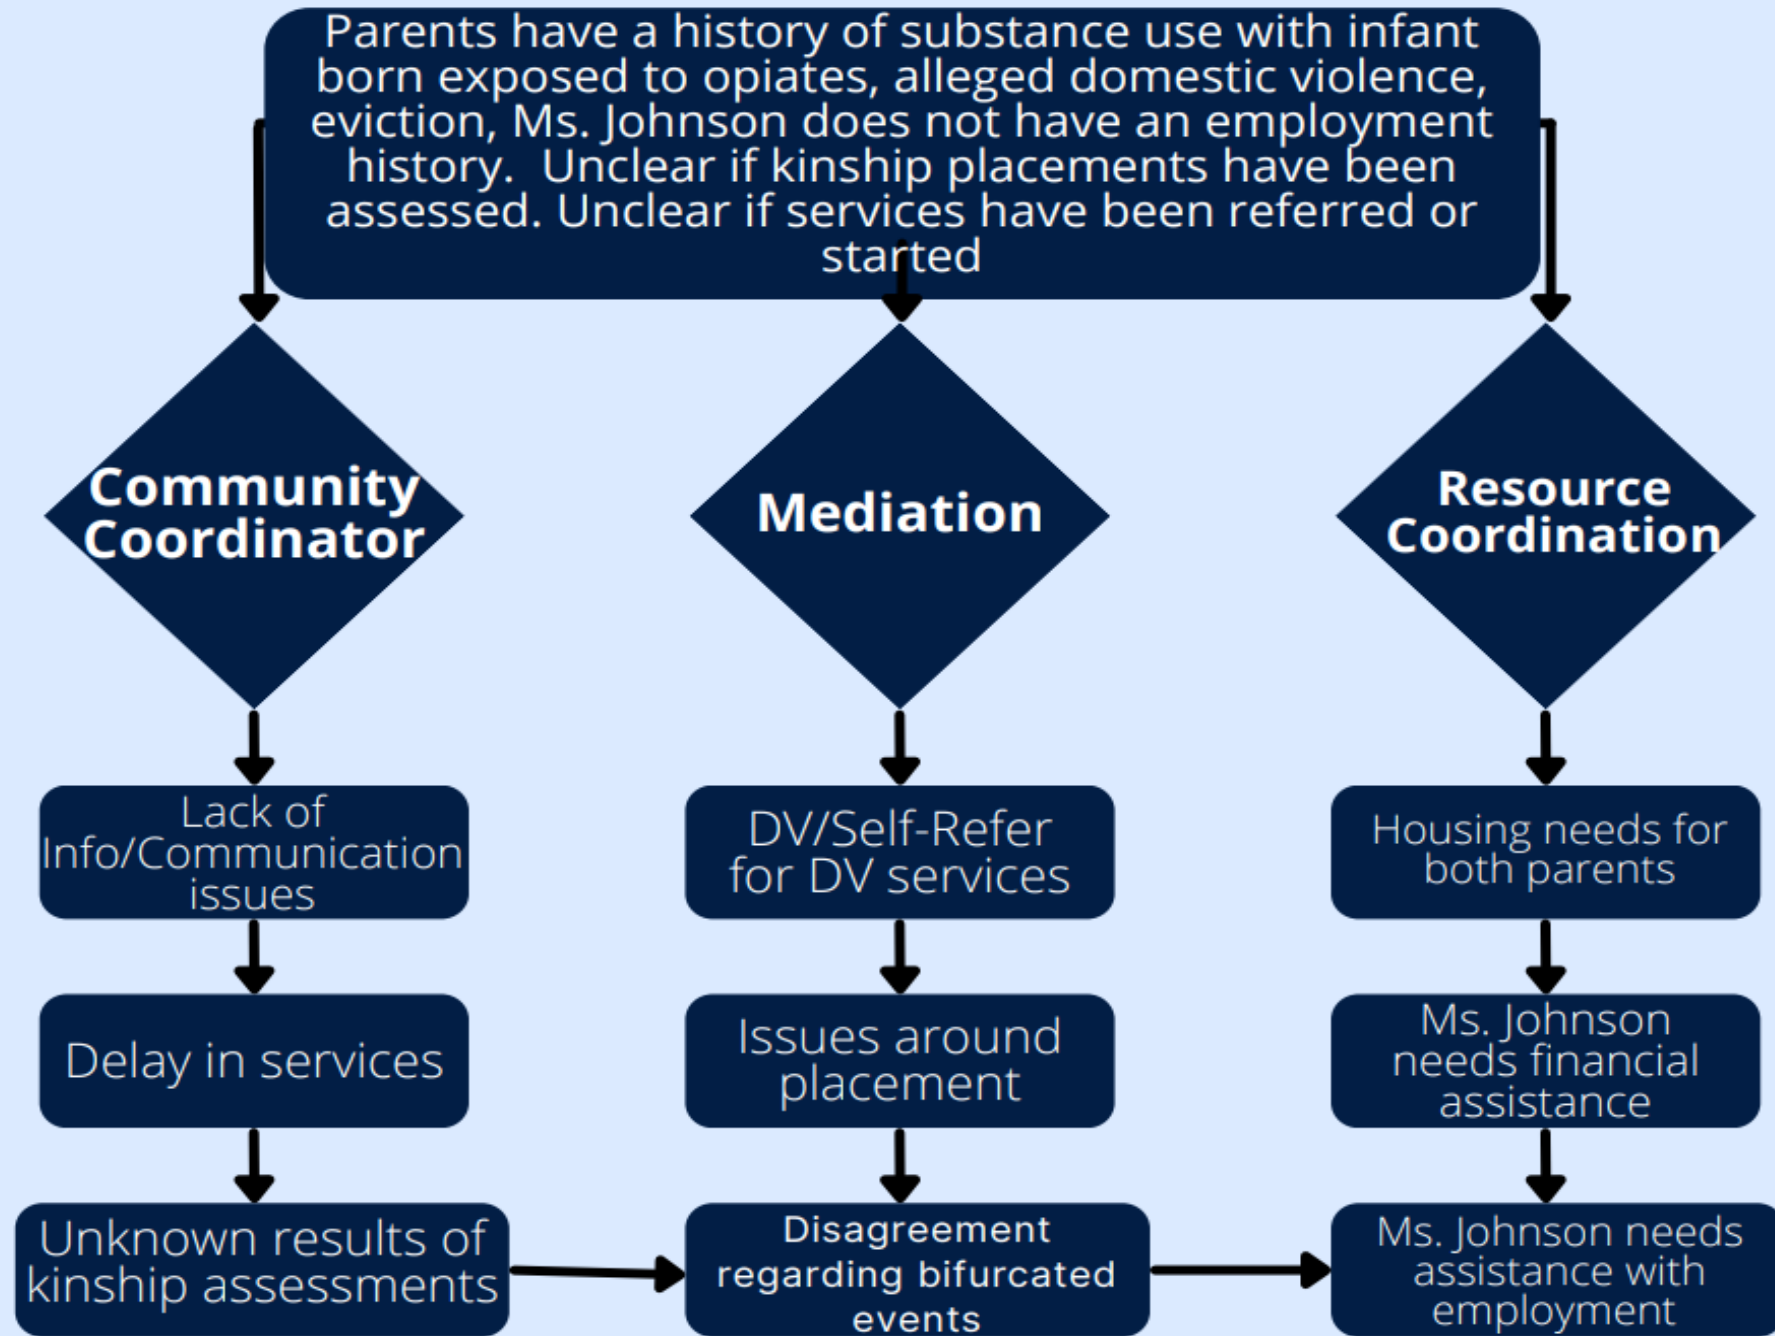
Parents have a history of substance use with infant born exposed to opiates, alleged domestic violence, eviction, Ms. Johnson does not have an employment history. Unclear if kinship placements have been assessed. Unclear if services have been referred or started

Community Coordinator

Mediation

Resource Coordination

Lack of Info/Communication issues

Delay in services

Unknown results of kinship assessments

DV/Self-Refer for DV services

Issues around placement

Disagreement regarding bifurcated events

Housing needs for both parents

Ms. Johnson needs financial assistance

Ms. Johnson needs assistance with employment